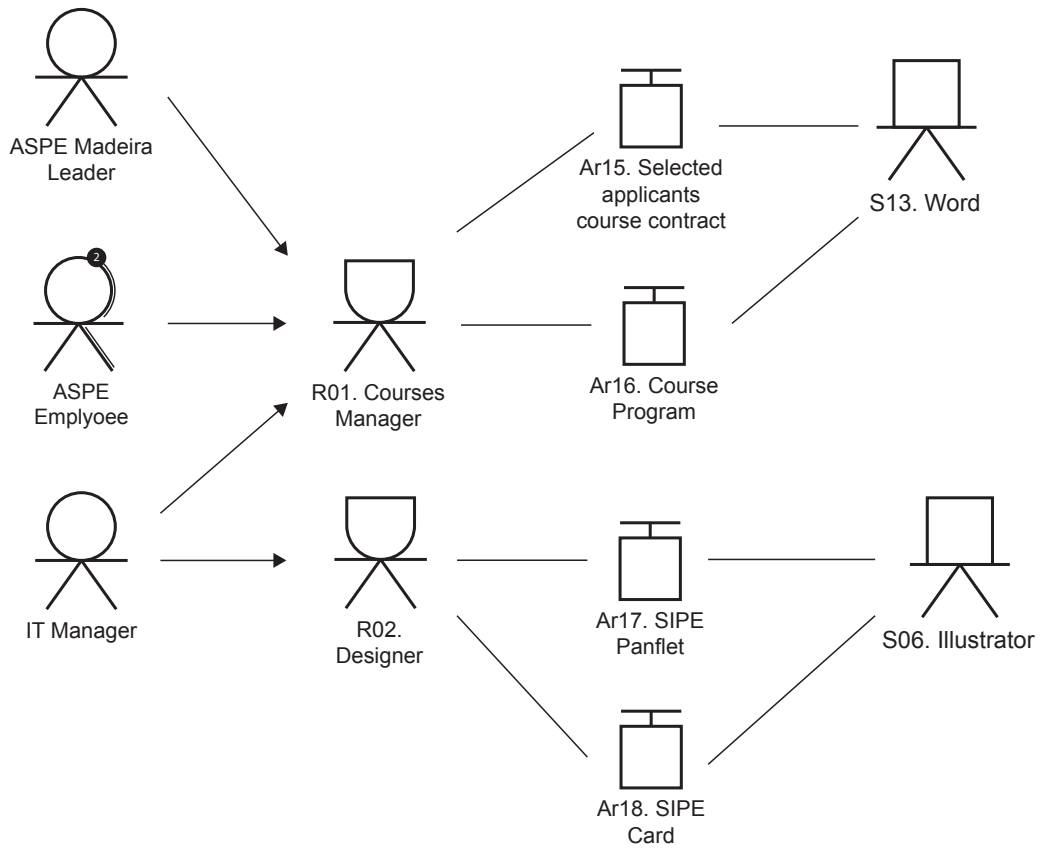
ASPE Madeira Leader

2

ASPE Emplyoee

IT Manager

R01. Courses Manager

R02. Designer

Ar15. Selected applicants course contract

Ar16. Course Program

Ar17. SIPE Panflet

Ar18. SIPE Card

S13. Word

S06. Illustrator